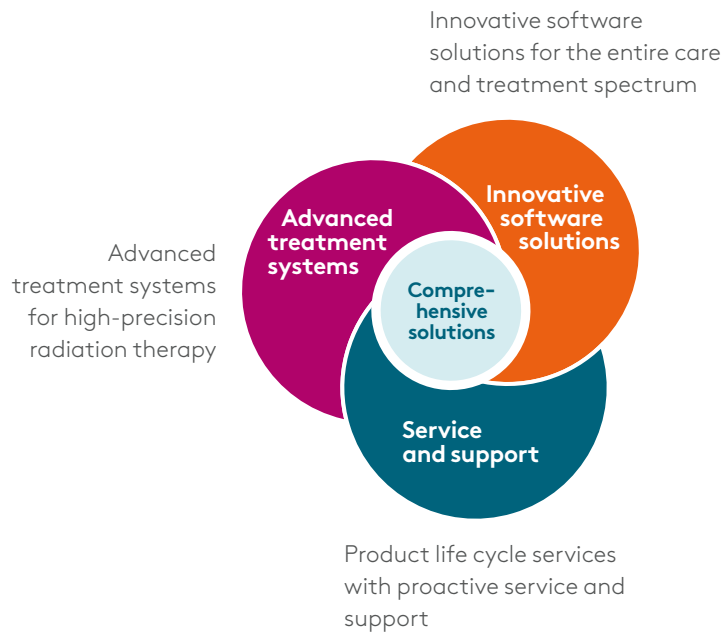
Innovative software solutions for the entire care and treatment spectrum

Advanced treatment systems

Innovative software solutions

Advanced treatment systems for high-precision radiation therapy

Comprehensive solutions

Service and support

Product life cycle services with proactive service and support